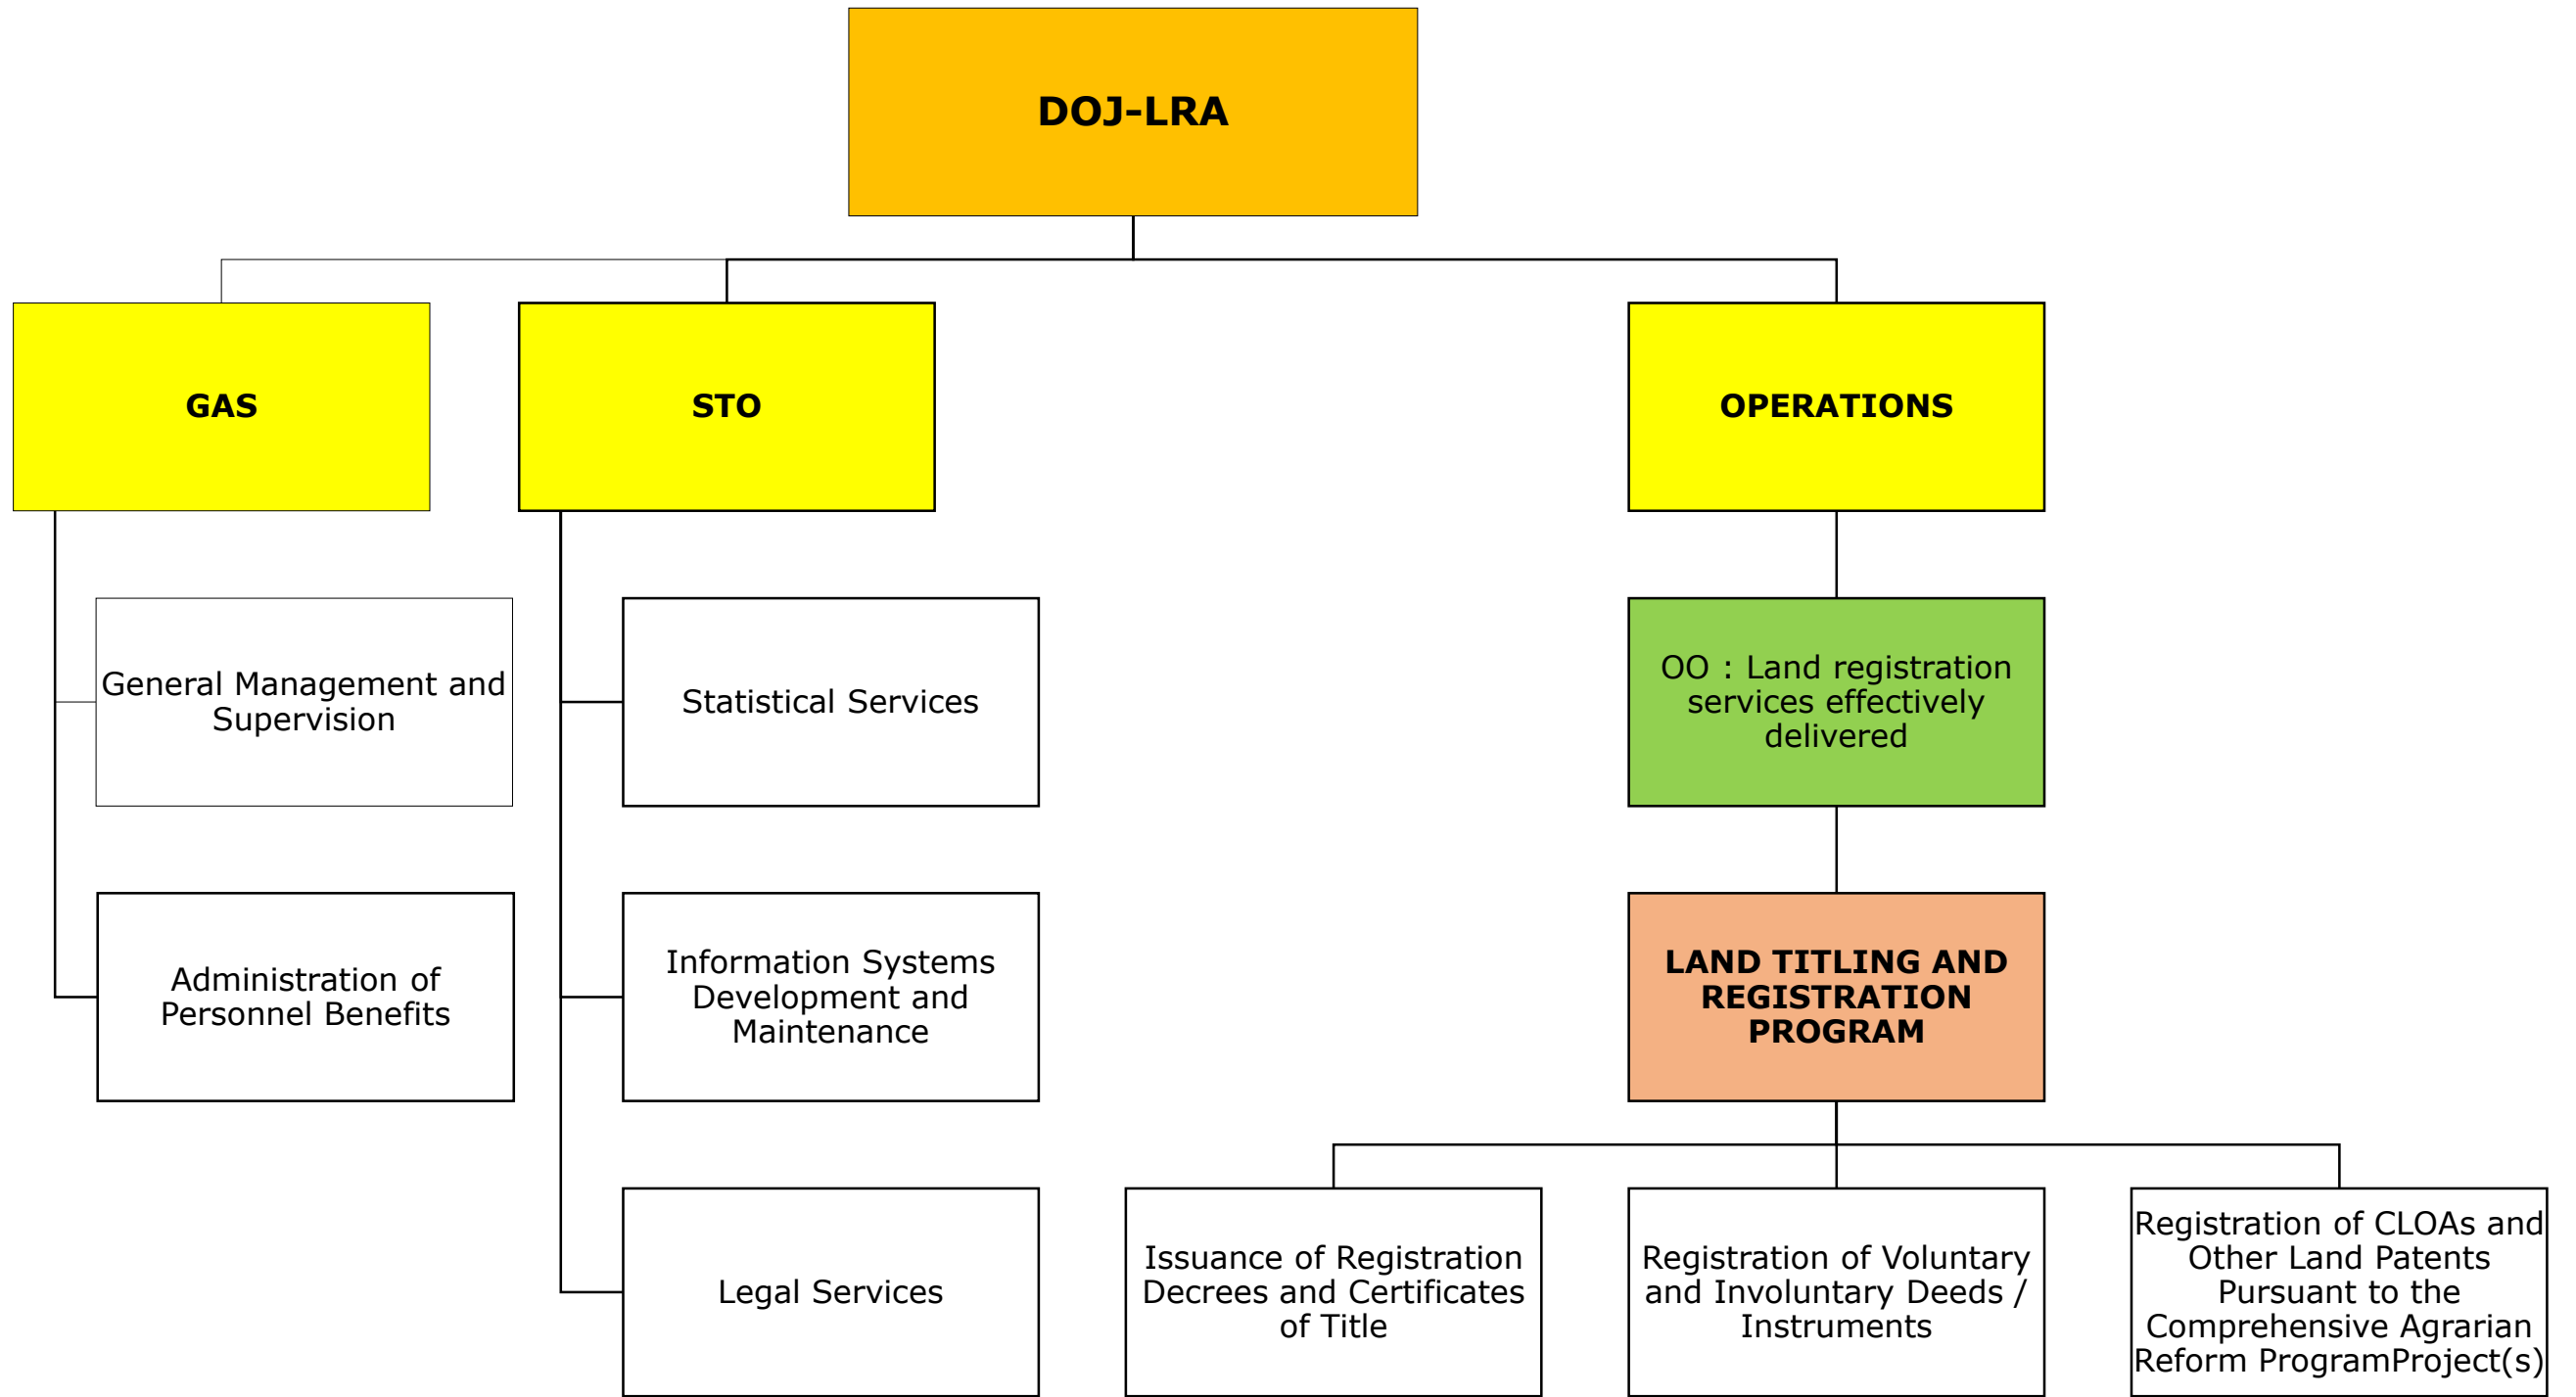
DOJ-LRA

GAS

STO

OPERATIONS

General Management and Supervision

Administration of Personnel Benefits

Statistical Services

Information Systems Development and Maintenance

Legal Services

OO : Land registration services effectively delivered

LAND TITLING AND REGISTRATION PROGRAM

Issuance of Registration Decrees and Certificates of Title

Registration of Voluntary and Involuntary Deeds / Instruments

Registration of CLOAs and Other Land Patents Pursuant to the Comprehensive Agrarian Reform ProgramProject(s)